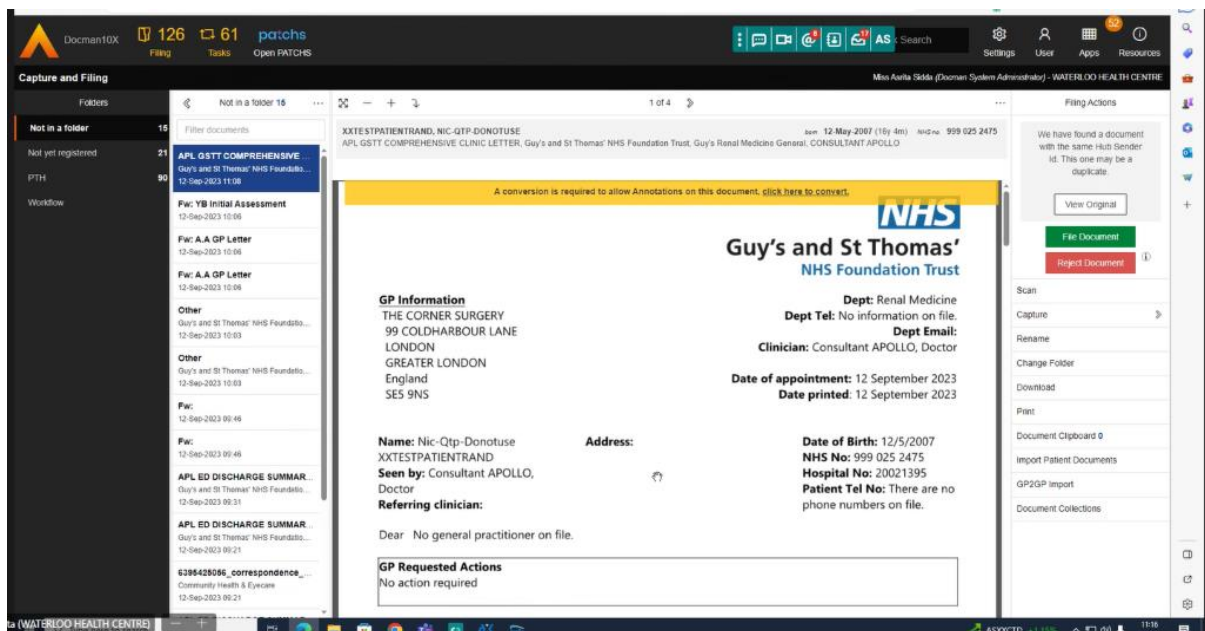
Docman10X 126 Filing 61 Tasks patchs Open PATCHS

AS Search Settings User Apps Resources 52

Capture and Filing

Miss Asrita Sidda (Docman System Administrator) - WATERLOO HEALTH CENTRE

Folders
Not in a folder 15
Not yet registered 21
PTH 90
Workflow

Not in a folder 15
Filter documents

APL GSTT COMPREHENSIVE ...
Guy's and St Thomas' NHS Foundatio...
12-Sep-2023 11:08

Fw: YB Initial Assessment
12-Sep-2023 10:06

Fw: A.A GP Letter
12-Sep-2023 10:06

Fw: A.A GP Letter
12-Sep-2023 10:06

Other
Guy's and St Thomas' NHS Foundatio...
12-Sep-2023 10:03

Other
Guy's and St Thomas' NHS Foundatio...
12-Sep-2023 10:03

Fw:
12-Sep-2023 09:46

Fw:
12-Sep-2023 09:46

APL ED DISCHARGE SUMMAR...
Guy's and St Thomas' NHS Foundatio...
12-Sep-2023 09:31

APL ED DISCHARGE SUMMAR...
Guy's and St Thomas' NHS Foundatio...
12-Sep-2023 09:21

6395425056_correspondence_...
Community Health & Eyecare
12-Sep-2023 09:21

1 of 4

XXTESTPATIENTRAND, NIC-QTP-DONOTUSE born 12-May-2007 (16y 4m) NHS no. 999 025 2475
APL GSTT COMPREHENSIVE CLINIC LETTER, Guy's and St Thomas' NHS Foundation Trust, Guy's Renal Medicine General, CONSULTANT APOLLO

A conversion is required to allow Annotations on this document, click here to convert.

NHS
Guy's and St Thomas'
NHS Foundation Trust

GP Information
THE CORNER SURGERY
99 COLDHARBOUR LANE
LONDON
GREATER LONDON
England
SE5 9NS

Dept: Renal Medicine
Dept Tel: No information on file.
Dept Email:
Clinician: Consultant APOLLO, Doctor

Date of appointment: 12 September 2023
Date printed: 12 September 2023

Name: Nic-Qtp-Donotuse XXTESTPATIENTRAND
Seen by: Consultant APOLLO, Doctor
Referring clinician:

Address:

Date of Birth: 12/5/2007
NHS No: 999 025 2475
Hospital No: 20021395
Patient Tel No: There are no phone numbers on file.

Dear No general practitioner on file.

GP Requested Actions
No action required

Filing Actions
We have found a document with the same Hub Sender Id. This one may be a duplicate.
View Original
File Document
Reject Document
Scan
Capture
Rename
Change Folder
Download
Print
Document Clipboard 0
Import Patient Documents
GP2GP Import
Document Collections

ta (WATERLOO HEALTH CENTRE)
11:16